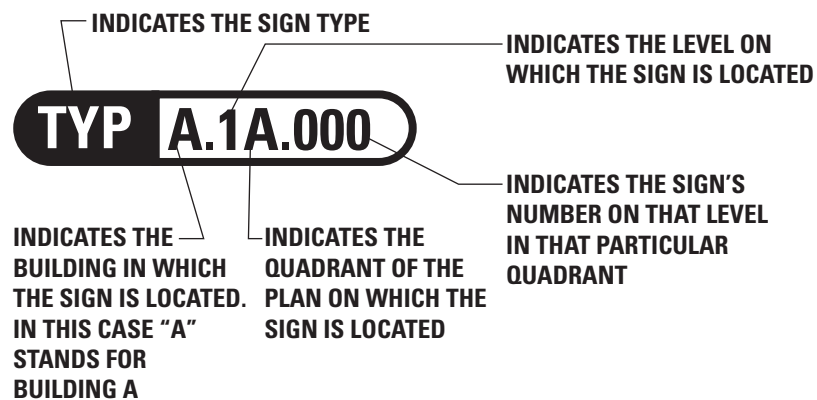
INDICATES THE SIGN TYPE

INDICATES THE LEVEL ON WHICH THE SIGN IS LOCATED

TYP A.1A.000

INDICATES THE SIGN'S NUMBER ON THAT LEVEL IN THAT PARTICULAR QUADRANT

INDICATES THE BUILDING IN WHICH THE SIGN IS LOCATED. IN THIS CASE "A" STANDS FOR BUILDING A

INDICATES THE QUADRANT OF THE PLAN ON WHICH THE SIGN IS LOCATED